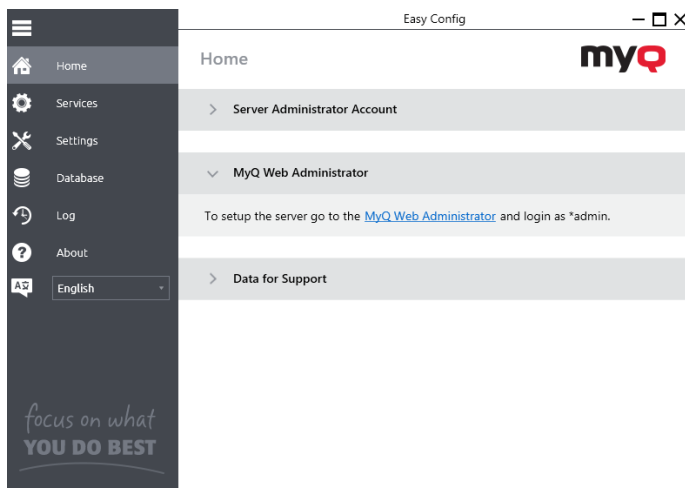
Easy Config

Home

Services

Settings

Database

Log

About

English

focus on what
YOU DO BEST

Home

myQ

Server Administrator Account

MyQ Web Administrator

To setup the server go to the MyQ Web Administrator and login as *admin.

Data for Support